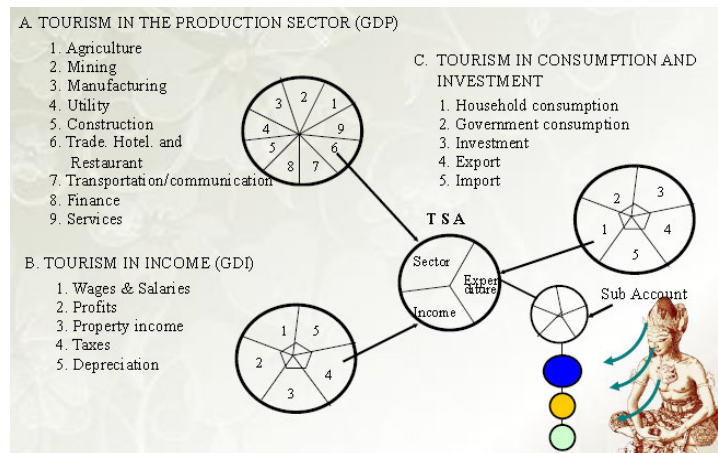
A. TOURISM IN THE PRODUCTION SECTOR (GDP)

1. Agriculture
2. Mining
3. Manufacturing
4. Utility
5. Construction
6. Trade. Hotel. and Restaurant
7. Transportation/communication
8. Finance
9. Services

3 2 1 4 9 5 6 8 7

C. TOURISM IN CONSUMPTION AND INVESTMENT

1. Household consumption
2. Government consumption
3. Investment
4. Export
5. Import

2 3 1 4 5

TSA

Sector
Expenditure
Income

B. TOURISM IN INCOME (GDI)

1. Wages & Salaries
2. Profits
3. Property income
4. Taxes
5. Depreciation

1 5 2 4 3

Sub Account